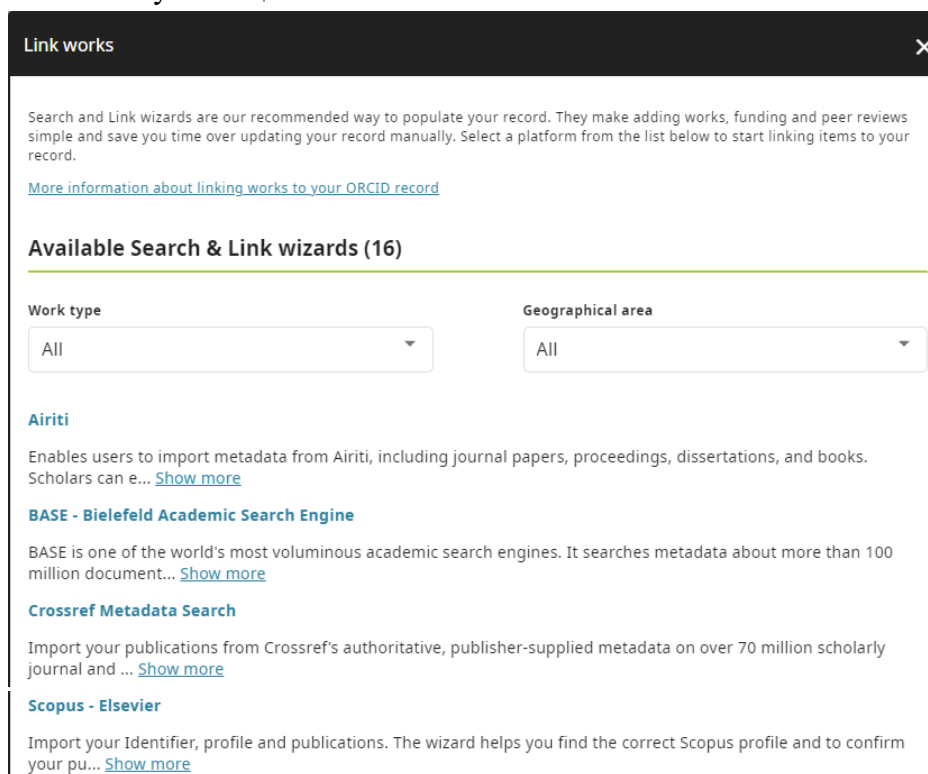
Link works

×

Search and Link wizards are our recommended way to populate your record. They make adding works, funding and peer reviews simple and save you time over updating your record manually. Select a platform from the list below to start linking items to your record.

More information about linking works to your ORCID record

Available Search & Link wizards (16)

Work type

All

Geographical area

All

Airiti

Enables users to import metadata from Airiti, including journal papers, proceedings, dissertations, and books. Scholars can e... Show more

BASE - Bielefeld Academic Search Engine

BASE is one of the world's most voluminous academic search engines. It searches metadata about more than 100 million document... Show more

Crossref Metadata Search

Import your publications from Crossref's authoritative, publisher-supplied metadata on over 70 million scholarly journal and ... Show more

Scopus - Elsevier

Import your Identifier, profile and publications. The wizard helps you find the correct Scopus profile and to confirm your pu... Show more